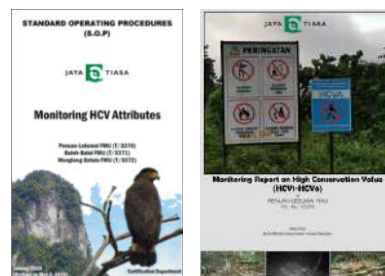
STANDARD OPERATING PROCEDURES
(S.O.P)

JAYA TIASA

Monitoring HCV Attributes

Pasuan-Lebanai FMU (T/3370)
Baleh-Batai FMU (T/3371)
Menglong Entoto FMU (T/3372)

January 2019
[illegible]

Certification Department

JAYA TIASA

PERINGATAN

HCVA

Monitoring Report on High Conservation Value (HCV-HCVs)
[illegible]
PENUAN-LEBANAI FMU
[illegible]

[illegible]